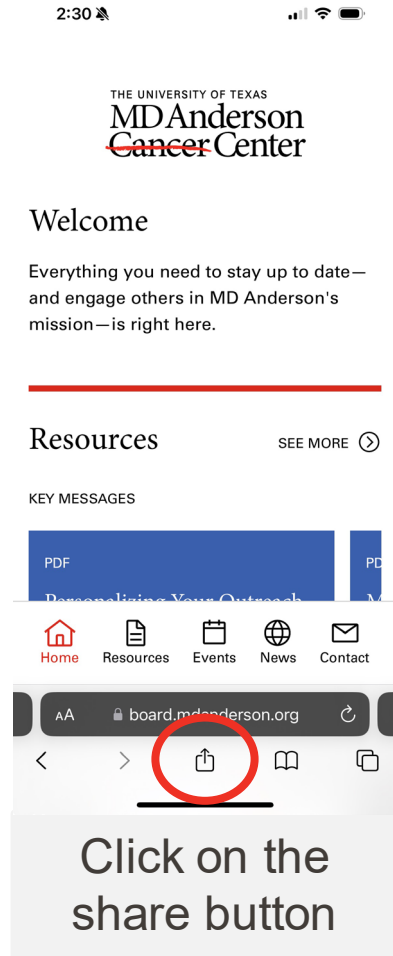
2:30

THE UNIVERSITY OF TEXAS
MD Anderson
Cancer Center

Welcome

Everything you need to stay up to date—and engage others in MD Anderson's mission—is right here.

Resources

SEE MORE

KEY MESSAGES

PDF

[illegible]

PD

Home Resources Events News Contact

AA board.mdanderson.org

Click on the share button